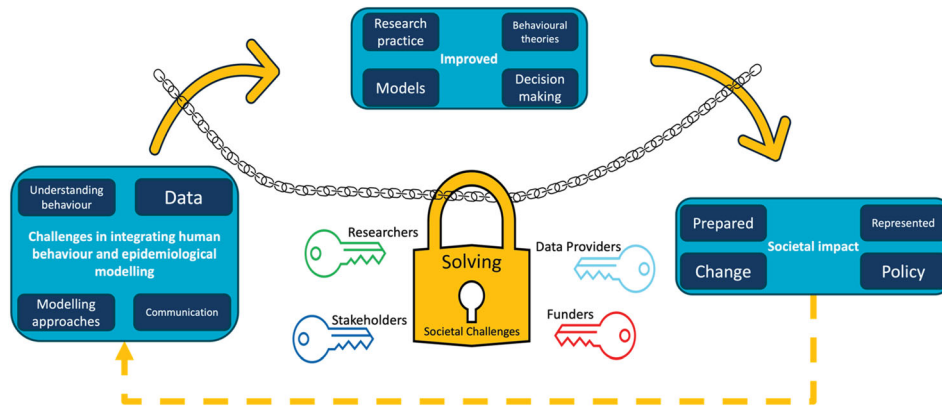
Research practice

Behavioural theories

Improved

Models

Decision making

Understanding behaviour

Data

Challenges in integrating human behaviour and epidemiological modelling

Modelling approaches

Communication

Researchers

Stakeholders

Solving

Societal Challenges

Data Providers

Funders

Prepared

Represented

Societal impact

Change

Policy